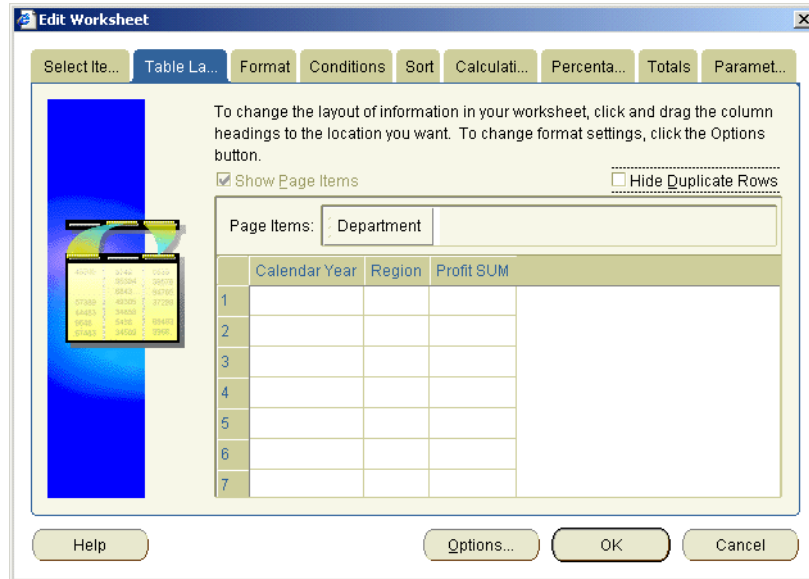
Edit Worksheet

Select Ite... | Table La... | Format | Conditions | Sort | Calculati... | Percenta... | Totals | Paramet...

To change the layout of information in your worksheet, click and drag the column headings to the location you want. To change format settings, click the Options button.

Show Page Items

Hide Duplicate Rows

Page Items: Department

|   | Calendar Year | Region | Profit SUM |
|---|---|---|---|
| 1 |  |  |  |
| 2 |  |  |  |
| 3 |  |  |  |
| 4 |  |  |  |
| 5 |  |  |  |
| 6 |  |  |  |
| 7 |  |  |  |

Help

Options...

OK

Cancel